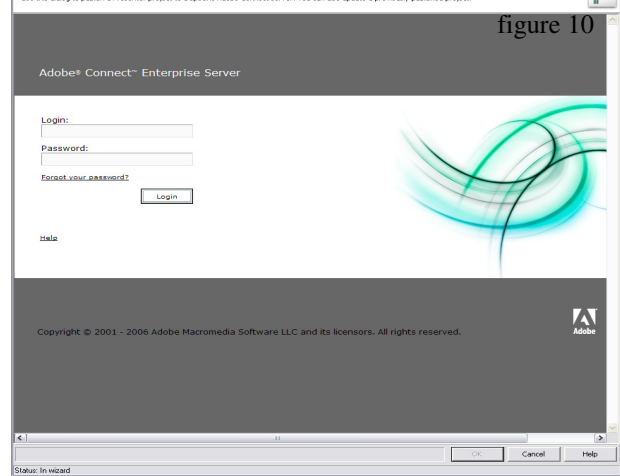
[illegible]

figure 10

Adobe® Connect™ Enterprise Server

Login:

Password:

Forgot your password?

Login

Help

Copyright © 2001 - 2006 Adobe Macromedia Software LLC and its licensors. All rights reserved.

Adobe

OK

Cancel

Help

Status: In wizard